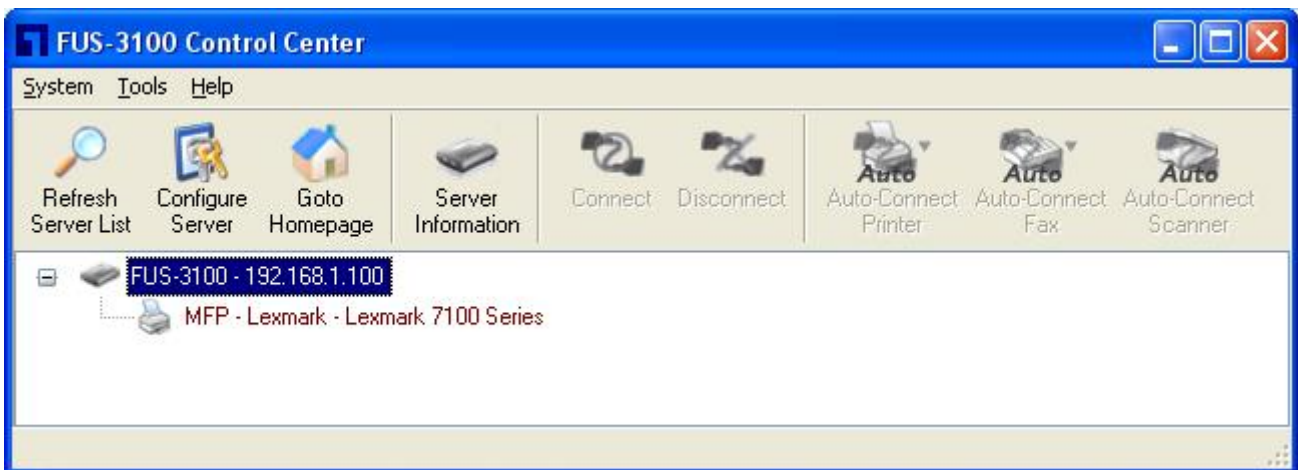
FUS-3100 Control Center

System Tools Help

Refresh Server List
Configure Server
Goto Homepage
Server Information
Connect
Disconnect
Auto
Auto-Connect Printer
Auto
Auto-Connect Fax
Auto
Auto-Connect Scanner

FUS-3100 - 192.168.1.100
MFP - Lexmark - Lexmark 7100 Series